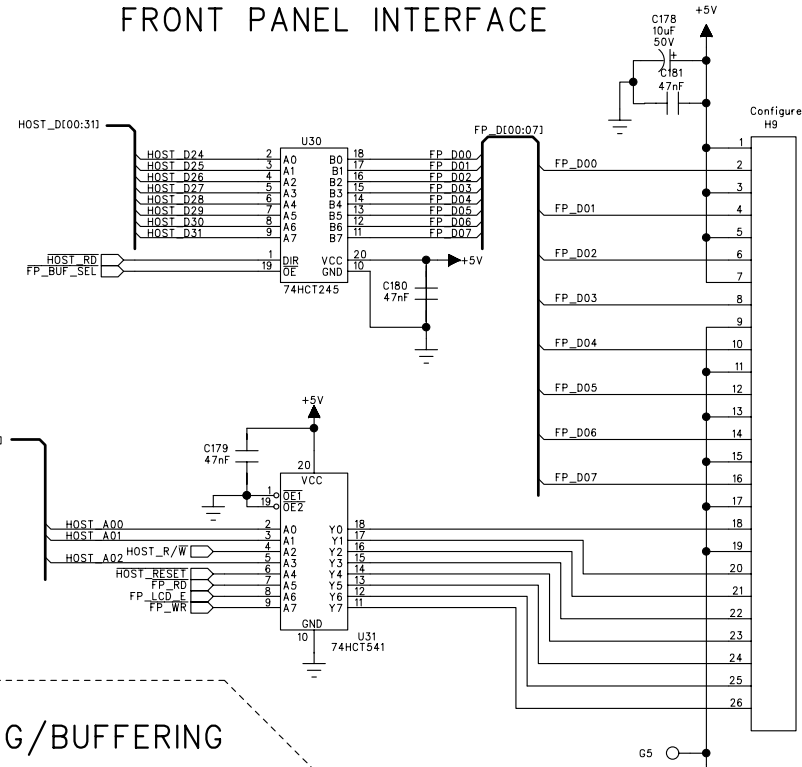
FRONT PANEL INTERFACE

C178
10uF
50V

+5V

C181
47nF

Configure
H9

HOST_D[00:31]

U30

FP_D[00:07]

HOST_D24 2 A0 B0 18 FP_D00
HOST_D25 3 A1 B1 17 FP_D01
HOST_D26 4 A2 B2 16 FP_D02
HOST_D27 5 A3 B3 15 FP_D03
HOST_D28 6 A4 B4 14 FP_D04
HOST_D29 7 A5 B5 13 FP_D05
HOST_D30 8 A6 B6 12 FP_D06
HOST_D31 9 A7 B7 11 FP_D07

HOST_RD 1 DIR VCC 20 +5V
FP_BUF_SEL 19 OE GND 10

74HCT245

C180
47nF

FP_D00
FP_D01
FP_D02
FP_D03
FP_D04
FP_D05
FP_D06
FP_D07

1
2
3
4
5
6
7
8
9
10
11
12
13
14
15
16
17
18
19
20
21
22
23
24
25
26

+5V

C179
47nF

20
VCC
1 OE1
19 OE2

HOST_A00 2 A0 Y0 18
HOST_A01 3 A1 Y1 17
HOST_R/W 4 A2 Y2 16
HOST_A02 5 A3 Y3 15
HOST_RESET 6 A4 Y4 14
FP_RD 7 A5 Y5 13
FP_LCD_E 8 A6 Y6 12
FP_WR 9 A7 Y7 11

GND
10

U31
74HCT541

G/BUFFERING

G5